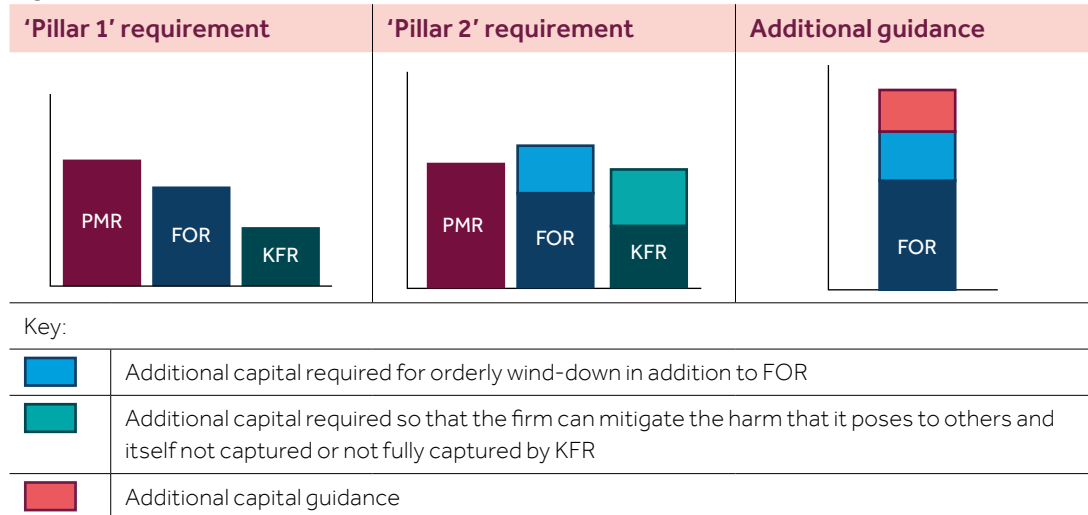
| 'Pillar 1' requirement | 'Pillar 2' requirement | Additional guidance |
|---|---|---|
| PMR FOR KFR | PMR FOR KFR | FOR |

Key:

| | |
|---|---|
| | Additional capital required for orderly wind-down in addition to FOR |
| | Additional capital required so that the firm can mitigate the harm that it poses to others and itself not captured or not fully captured by KFR |
| | Additional capital guidance |